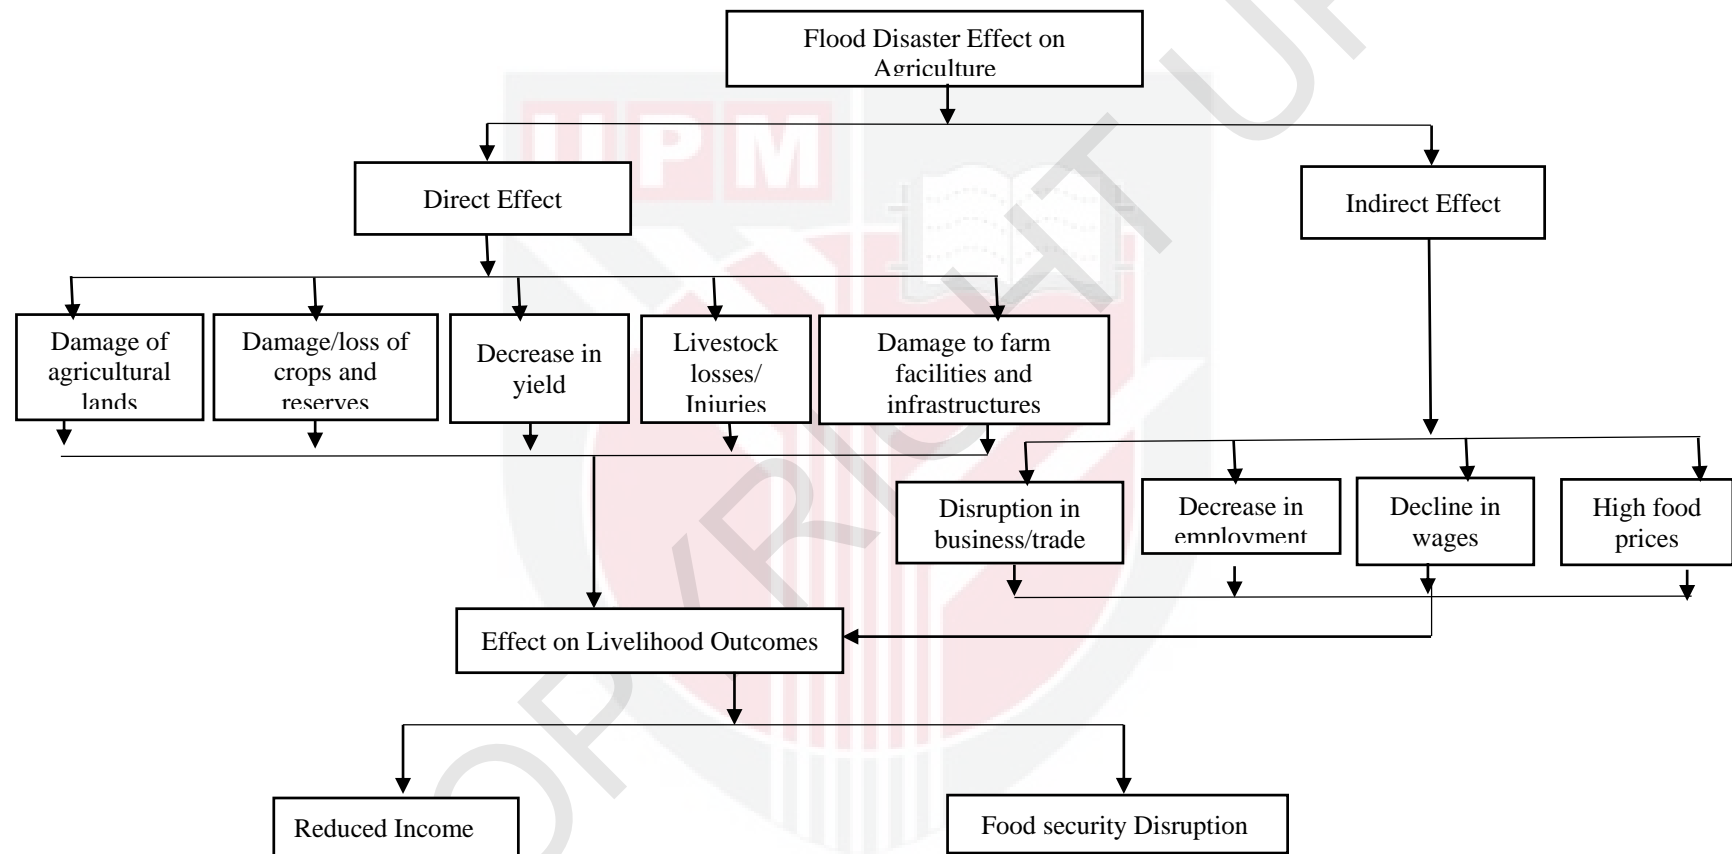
Flood Disaster Effect on Agriculture

Direct Effect

Indirect Effect

Damage of agricultural lands

Damage/loss of crops and reserves

Decrease in yield

Livestock losses/ Injuries

Damage to farm facilities and infrastructures

Disruption in business/trade

Decrease in employment

Decline in wages

High food prices

Effect on Livelihood Outcomes

Reduced Income

Food security Disruption

UPM

COPYRIGHT UPM